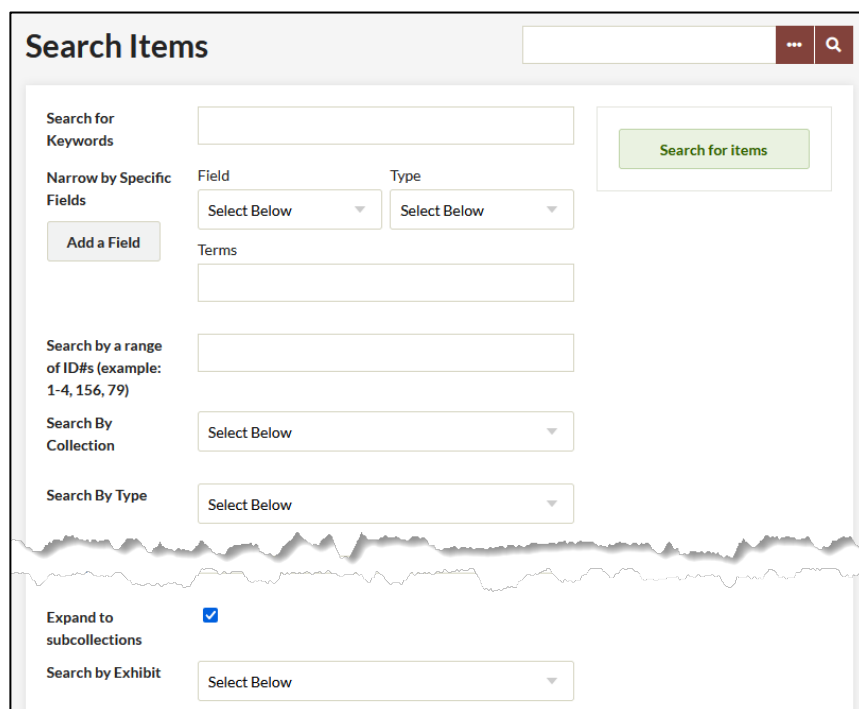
Search Items

•••

Search for Keywords

Narrow by Specific Fields

Add a Field

Field

Select Below

Type

Select Below

Terms

Search by a range of ID#s (example: 1-4, 156, 79)

Search By Collection

Select Below

Search By Type

Select Below

Search for items

Expand to subcollections

Search by Exhibit

Select Below